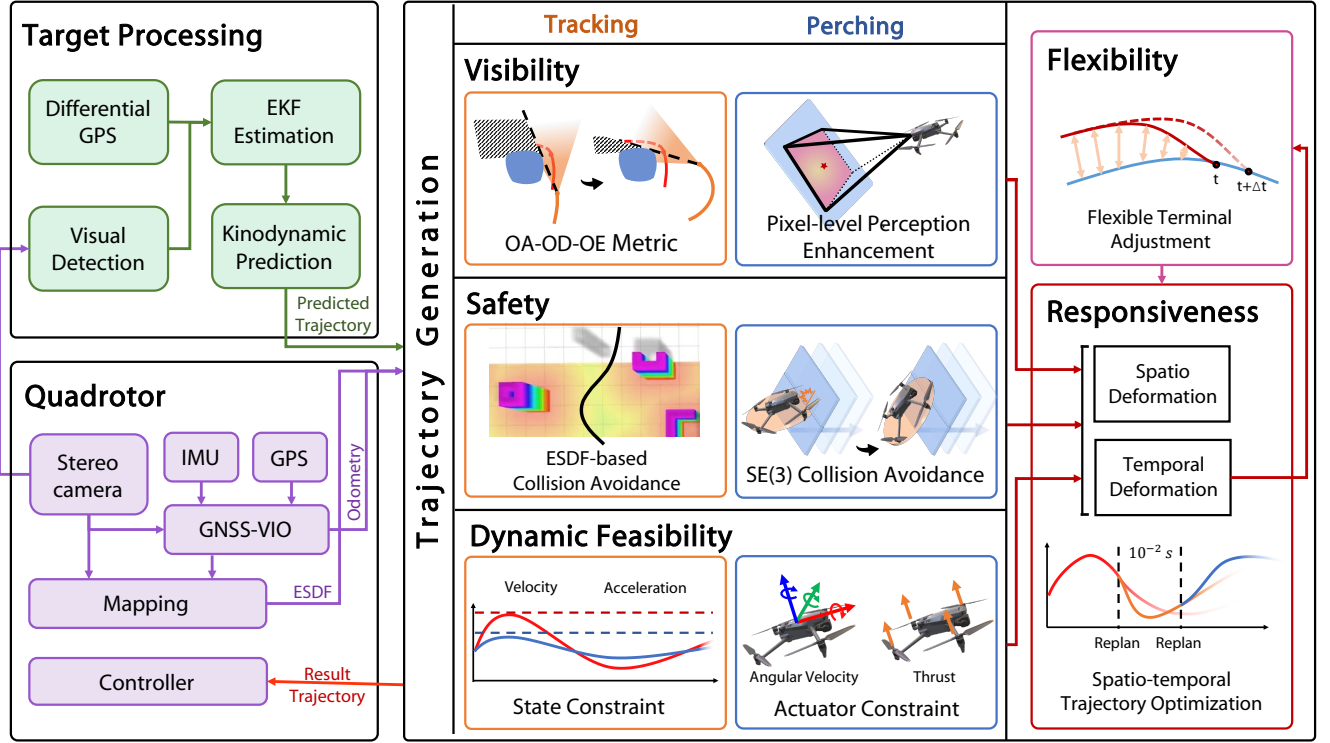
Target Processing

Differential GPS

EKF Estimation

Visual Detection

Kinodynamic Prediction

Predicted Trajectory

Quadrotor

Stereo camera

IMU

GPS

GNSS-VIO

Odometry

Mapping

ESDF

Controller

Result Trajectory

Trajectory Generation

Tracking

Perching

Visibility

OA-OD-OE Metric

Pixel-level Perception Enhancement

Safety

ESDF-based Collision Avoidance

SE(3) Collision Avoidance

Dynamic Feasibility

Velocity

Acceleration

State Constraint

Angular Velocity

Thrust

Actuator Constraint

Flexibility

t

t+Δt

Flexible Terminal Adjustment

Responsiveness

Spatio Deformation

Temporal Deformation

$10^{-2}\ s$

Replan

Replan

Spatio-temporal Trajectory Optimization